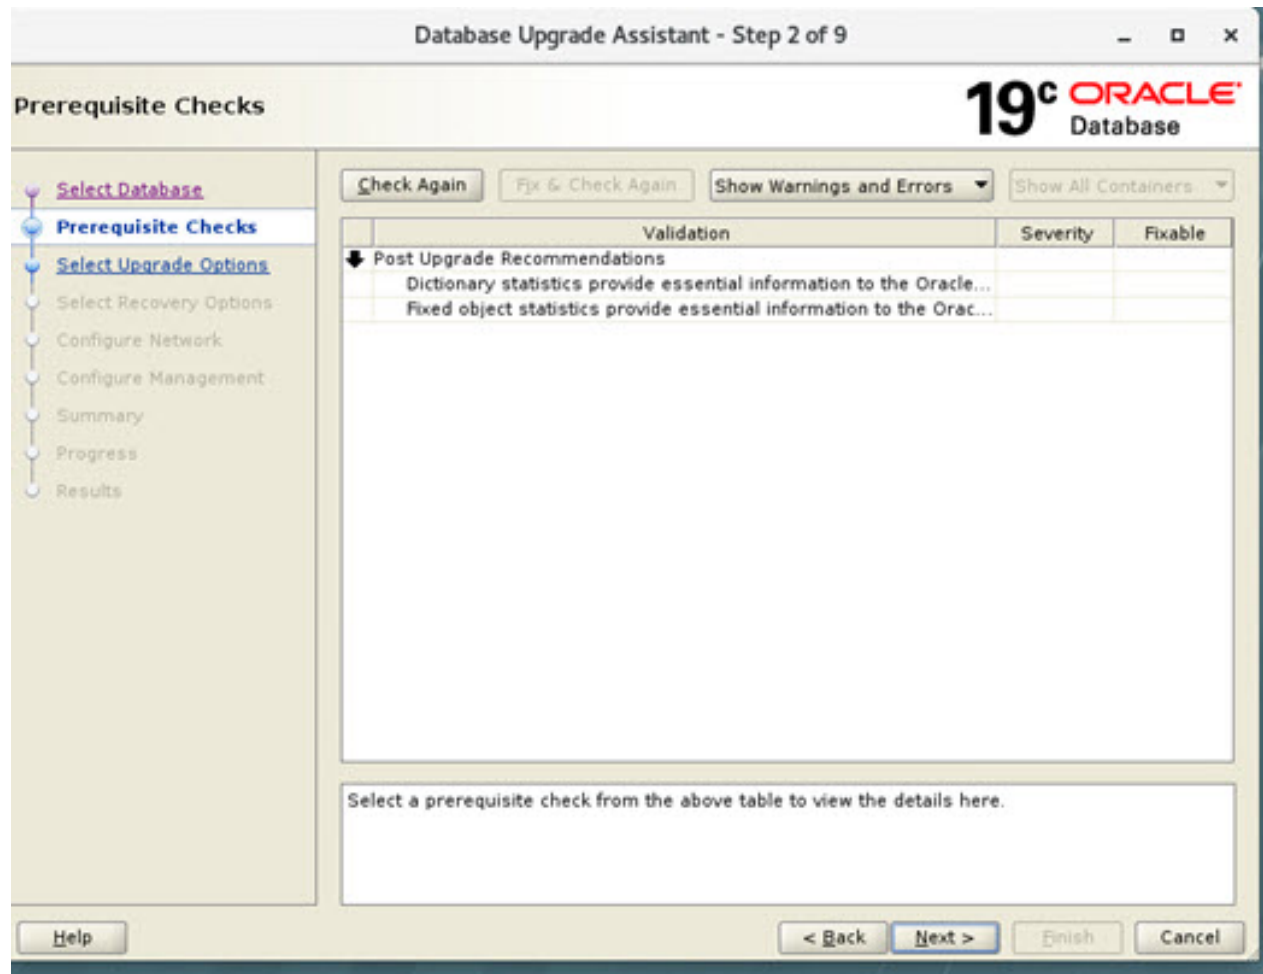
Database Upgrade Assistant - Step 2 of 9

Prerequisite Checks

$19^c$ ORACLE Database

Select Database
Prerequisite Checks
Select Upgrade Options
Select Recovery Options
Configure Network
Configure Management
Summary
Progress
Results

Check Again | Fix & Check Again | Show Warnings and Errors | Show All Containers

| Validation | Severity | Fixable |
|---|---|---|
| Post Upgrade Recommendations | | |
| Dictionary statistics provide essential information to the Oracle... | | |
| Fixed object statistics provide essential information to the Orac... | | |

Select a prerequisite check from the above table to view the details here.

Help

< Back | Next > | Finish | Cancel